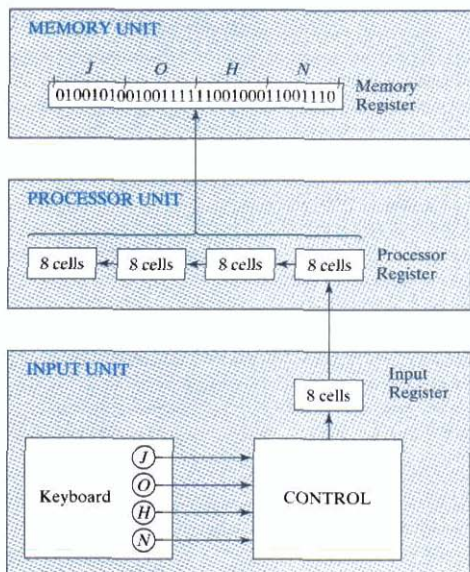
MEMORY UNIT

J O H N

01001010 01001111 11001000 11001110

Memory Register

PROCESSOR UNIT

8 cells 8 cells 8 cells 8 cells

Processor Register

INPUT UNIT

8 cells

Input Register

Keyboard

J
O
H
N

CONTROL